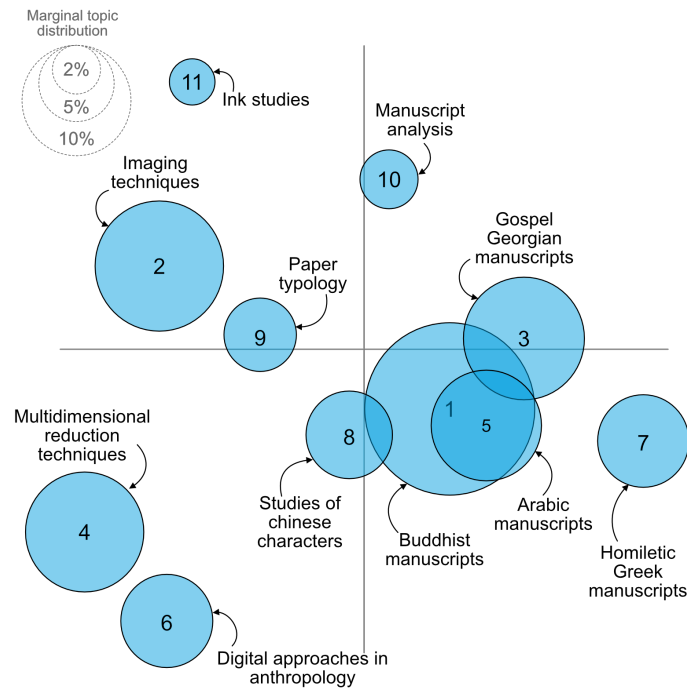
Marginal topic distribution

2%

5%

10%

11

Ink studies

Manuscript analysis

10

Imaging techniques

2

Gospel Georgian manuscripts

Paper typology

9

3

1

5

8

7

Multidimensional reduction techniques

4

Studies of chinese characters

Buddhist manuscripts

Arabic manuscripts

Homiletic Greek manuscripts

6

Digital approaches in anthropology